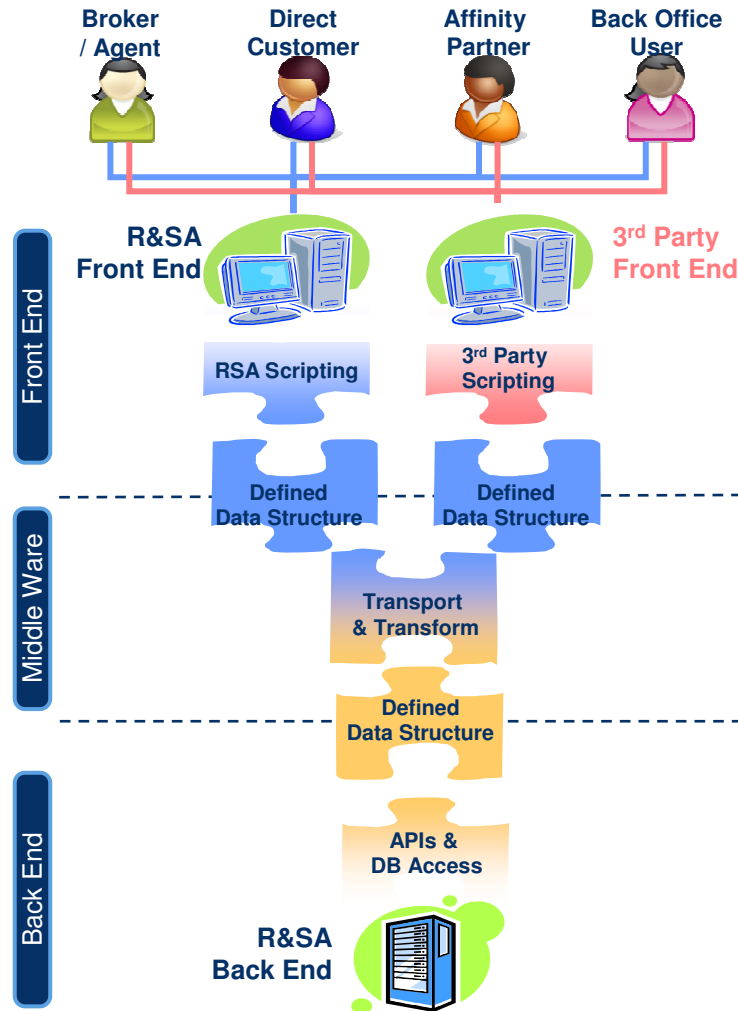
Broker / Agent

Direct Customer

Affinity Partner

Back Office User

Front End

R&SA Front End

3<sup>rd</sup> Party Front End

RSA Scripting

3<sup>rd</sup> Party Scripting

Defined Data Structure

Defined Data Structure

Middle Ware

Transport & Transform

Defined Data Structure

Back End

APIs & DB Access

R&SA Back End